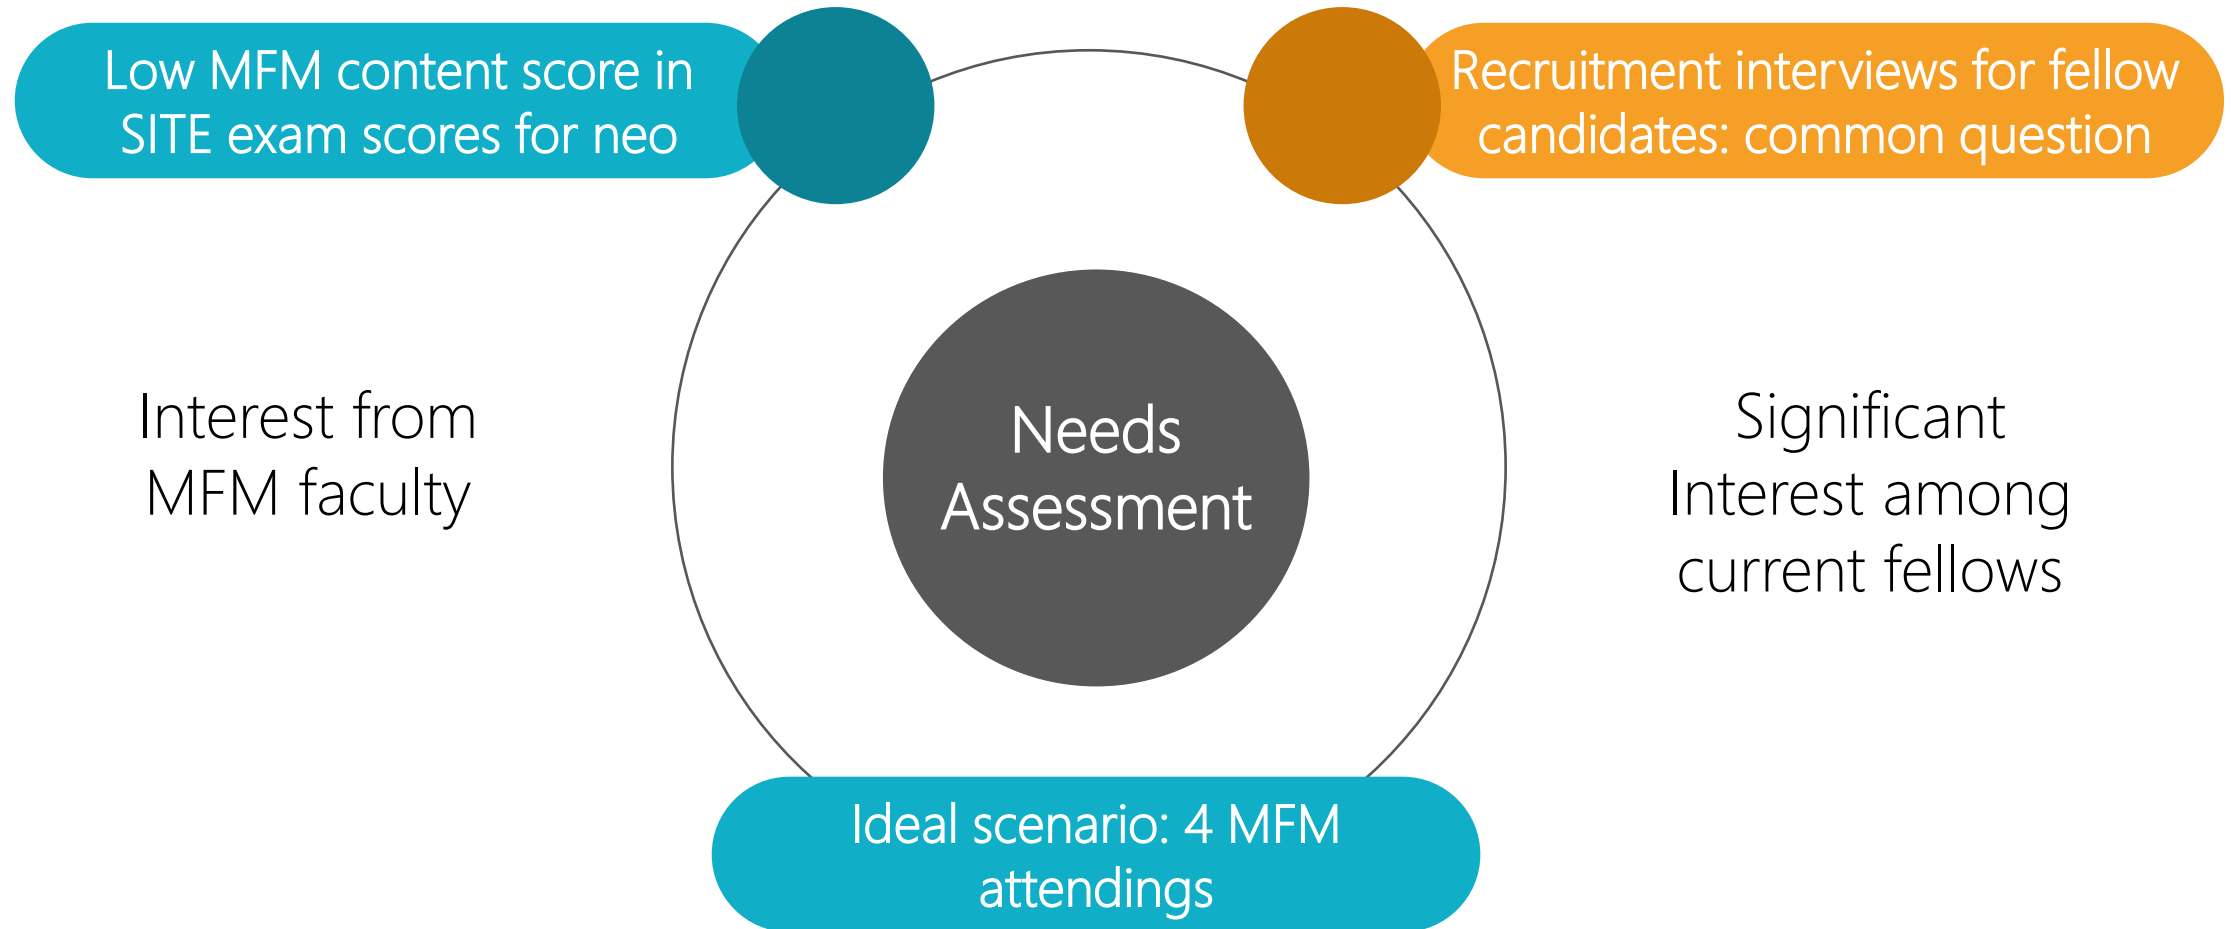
Low MFM content score in SITE exam scores for neo

Recruitment interviews for fellow candidates: common question

Interest from MFM faculty

Needs Assessment

Significant Interest among current fellows

Ideal scenario: 4 MFM attendings